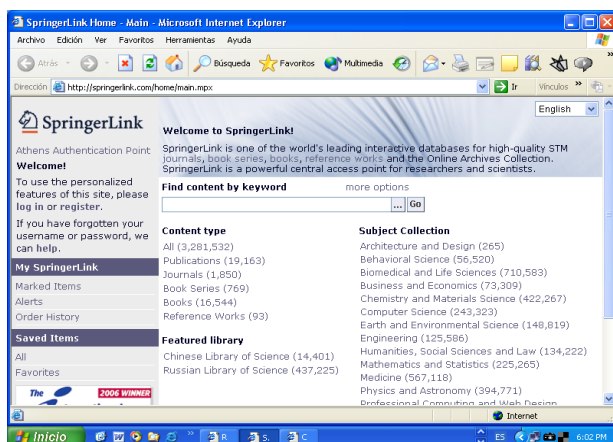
SpringerLink Home - Main - Microsoft Internet Explorer

Archivo Edición Ver Favoritos Herramientas Ayuda

Atrás Búsqueda Favoritos Multimedia

Dirección http://springerlink.com/home/main.mpx Ir Vínculos

English

SpringerLink

Athens Authentication Point

Welcome!

To use the personalized features of this site, please log in or register.

If you have forgotten your username or password, we can help.

My SpringerLink

Marked Items

Alerts

Order History

Saved Items

All

Favorites

The 2006 WINNER

Welcome to SpringerLink!

SpringerLink is one of the world's leading interactive databases for high-quality STM journals, book series, books, reference works and the Online Archives Collection. SpringerLink is a powerful central access point for researchers and scientists.

Find content by keyword more options

... Go

Content type

All (3,281,532)

Publications (19,163)

Journals (1,850)

Book Series (769)

Books (16,544)

Reference Works (93)

Featured library

Chinese Library of Science (14,401)

Russian Library of Science (437,225)

Subject Collection

Architecture and Design (265)

Behavioral Science (56,520)

Biomedical and Life Sciences (710,583)

Business and Economics (73,309)

Chemistry and Materials Science (422,267)

Computer Science (243,323)

Earth and Environmental Science (148,819)

Engineering (125,586)

Humanities, Social Sciences and Law (134,222)

Mathematics and Statistics (225,265)

Medicine (567,118)

Physics and Astronomy (394,771)

Professional Computing and Web Design

Internet

Inicio R S C ES 6:02 PM